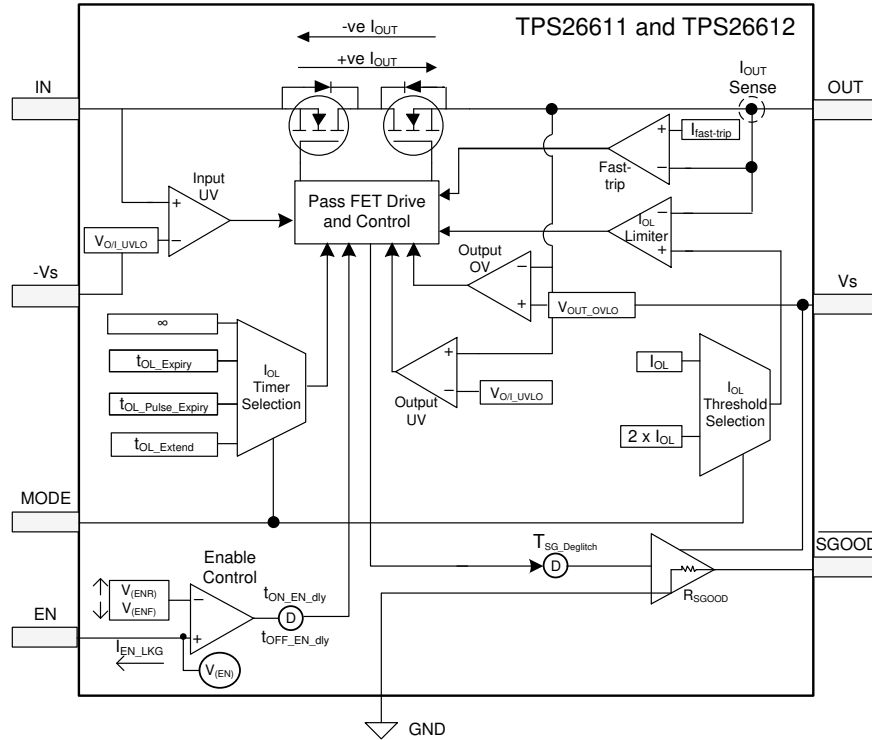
TPS26611 and TPS26612

-ve $I_{OUT}$

+ve $I_{OUT}$

IN

OUT

$I_{OUT}$ Sense

$I_{fast\text{-}trip}$

Fast-trip

Input UV

Pass FET Drive and Control

$I_{OL}$ Limiter

$V_{O/I\_UVLO}$

-Vs

Output OV

Vs

$V_{OUT\_OVLO}$

∞

$t_{OL\_Expiry}$

$I_{OL}$ Timer Selection

$t_{OL\_Pulse\_Expiry}$

$t_{OL\_Extend}$

Output UV

$V_{O/I\_UVLO}$

$I_{OL}$

$I_{OL}$ Threshold Selection

2 x $I_{OL}$

MODE

$T_{SG\_Deglitch}$

D

SGOOD

Enable Control

$V_{(ENR)}$

$V_{(ENF)}$

$t_{ON\_EN\_dly}$

D

$t_{OFF\_EN\_dly}$

$R_{SGOOD}$

EN

$I_{EN\_LKG}$

$V_{(EN)}$

GND